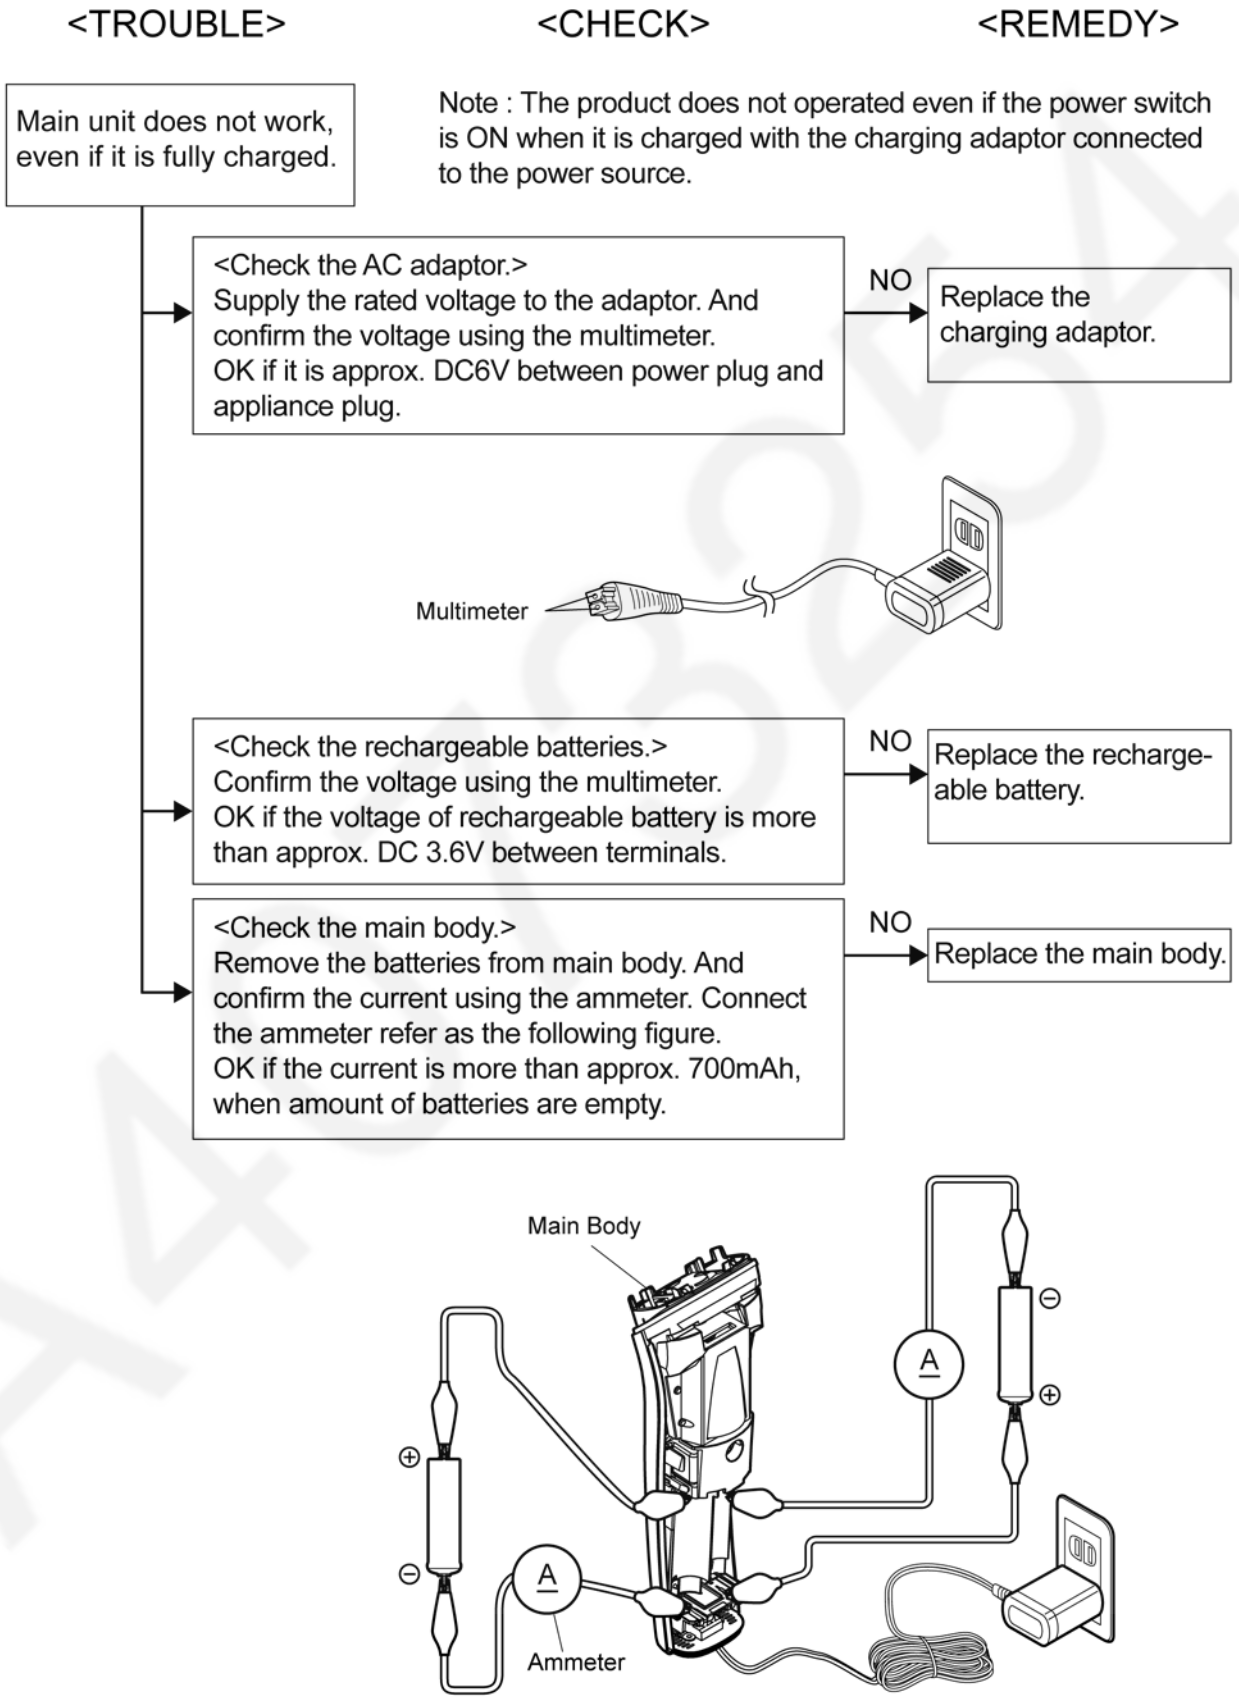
<TROUBLE>

<CHECK>

<REMEDY>

Main unit does not work, even if it is fully charged.

Note : The product does not operated even if the power switch is ON when it is charged with the charging adaptor connected to the power source.

<Check the AC adaptor.>
Supply the rated voltage to the adaptor. And confirm the voltage using the multimeter.
OK if it is approx. DC6V between power plug and appliance plug.

NO

Replace the charging adaptor.

Multimeter

<Check the rechargeable batteries.>
Confirm the voltage using the multimeter.
OK if the voltage of rechargeable battery is more than approx. DC 3.6V between terminals.

NO

Replace the rechargeable battery.

<Check the main body.>
Remove the batteries from main body. And confirm the current using the ammeter. Connect the ammeter refer as the following figure.
OK if the current is more than approx. 700mAh, when amount of batteries are empty.

NO

Replace the main body.

Main Body

A

⊖

⊕

⊕

⊖

A

Ammeter